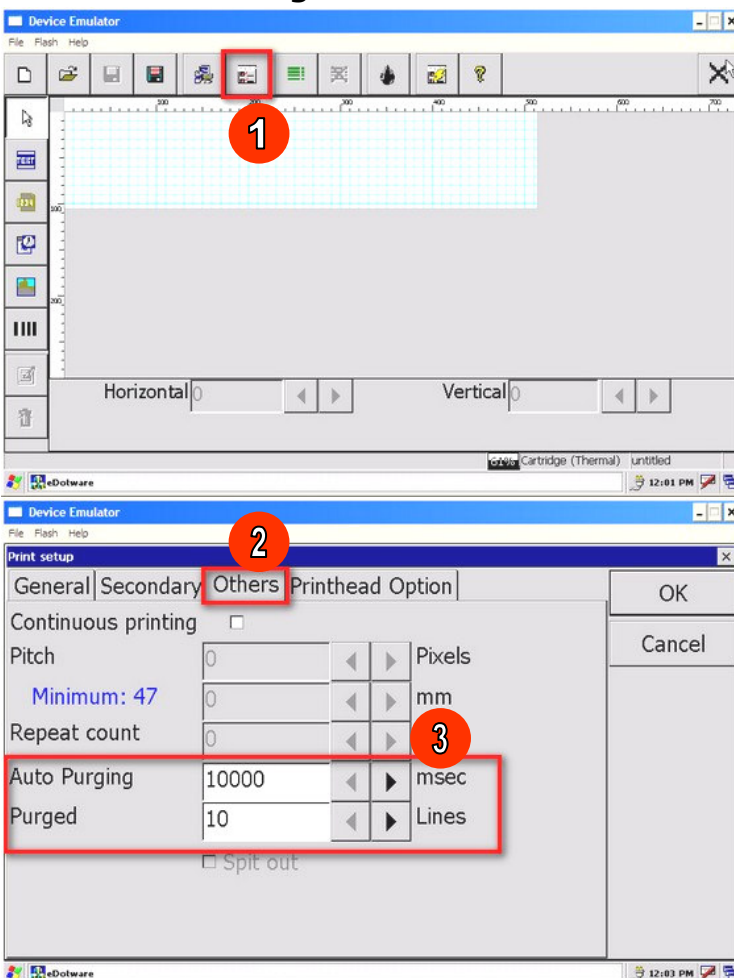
Device Emulator
File Flash Help

1

TEXT

Horizontal 0

Vertical 0

61% Cartridge (Thermal) untitled

eDotware

12:01 PM

Device Emulator
File Flash Help
Print setup

2

General Secondary Others Printhead Option

OK

Cancel

Continuous printing

Pitch 0 Pixels

Minimum: 47 0 mm

Repeat count 0

3

Auto Purging 10000 msec

Purged 10 Lines

Spit out

eDotware

12:03 PM